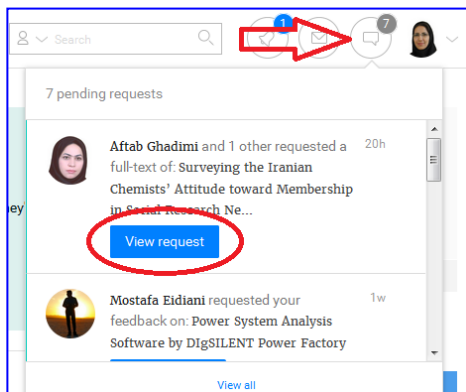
Search

1

7

7 pending requests

Aftab Ghadimi and 1 other requested a full-text of: Surveying the Iranian Chemists' Attitude toward Membership in Social Research Ne...

20h

View request

Mostafa Eidiani requested your feedback on: Power System Analysis Software by DIgSILENT Power Factory

1w

View all

ey